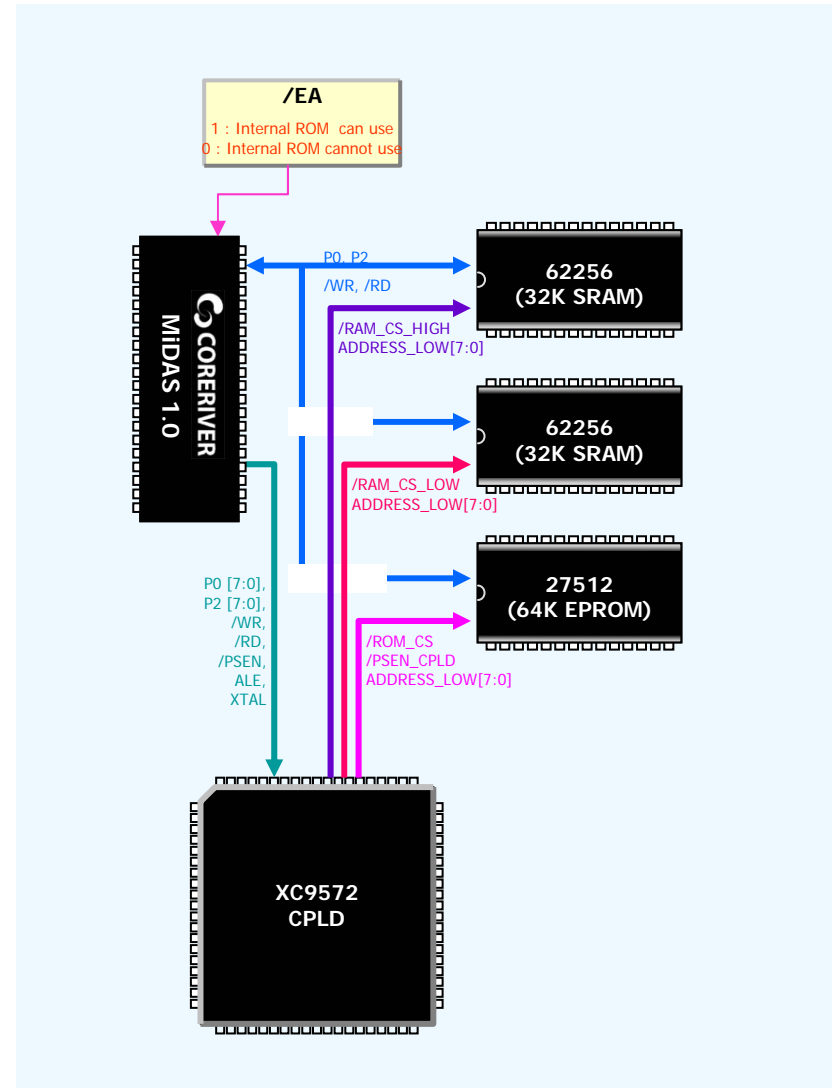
/EA

1 : Internal ROM can use
0 : Internal ROM cannot use

CORERIVER
MiDAS 1.0

P0, P2
/WR, /RD

62256
(32K SRAM)

/RAM_CS_HIGH
ADDRESS_LOW[7:0]

62256
(32K SRAM)

/RAM_CS_LOW
ADDRESS_LOW[7:0]

27512
(64K EPROM)

/ROM_CS
/PSEN_CPLD
ADDRESS_LOW[7:0]

P0 [7:0],
P2 [7:0],
/WR,
/RD,
/PSEN,
ALE,
XTAL

XC9572
CPLD